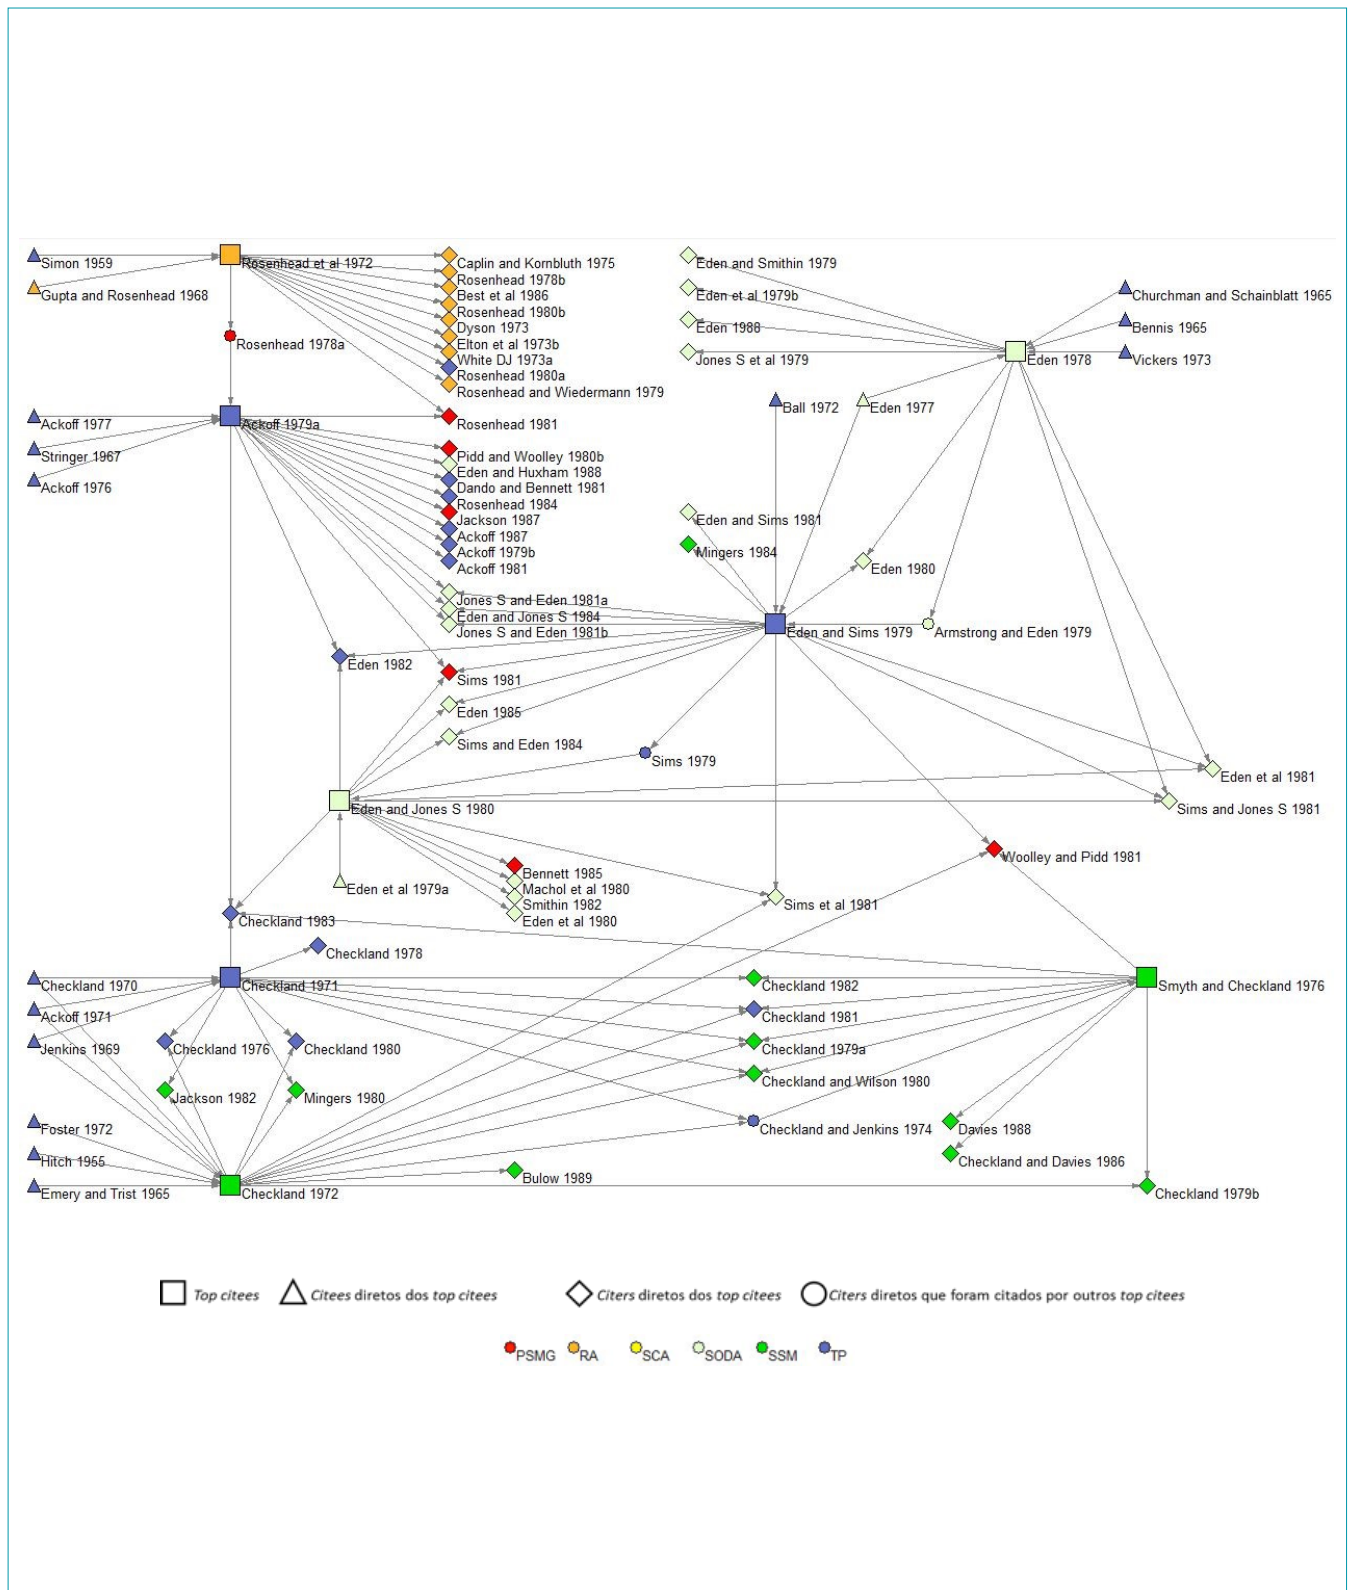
Simon 1959
Gupta and Rosenhead 1968
Rosenhead et al 1972
Caplin and Kornbluth 1975
Rosenhead 1978b
Best et al 1986
Rosenhead 1980b
Dyson 1973
Elton et al 1973b
White DJ 1973a
Rosenhead 1980a
Rosenhead and Wiedermann 1979
Rosenhead 1978a
Eden and Smithin 1979
Eden et al 1979b
Eden 1986
Jones S et al 1979
Churchman and Schainblatt 1965
Bennis 1965
Vickers 1973
Eden 1978
Ackoff 1977
Stringer 1967
Ackoff 1976
Ackoff 1979a
Rosenhead 1981
Ball 1972
Eden 1977
Pidd and Woolley 1980b
Eden and Huxham 1988
Dando and Bennett 1981
Rosenhead 1984
Jackson 1987
Ackoff 1987
Ackoff 1979b
Ackoff 1981
Eden and Sims 1981
Mingers 1984
Eden 1980
Jones S and Eden 1981a
Eden and Jones S 1984
Jones S and Eden 1981b
Eden and Sims 1979
Armstrong and Eden 1979
Eden 1982
Sims 1981
Eden 1985
Sims and Eden 1984
Sims 1979
Eden et al 1981
Eden and Jones S 1980
Sims and Jones S 1981
Woolley and Pidd 1981
Bennett 1985
Machol et al 1980
Smithin 1982
Eden et al 1980
Eden et al 1979a
Sims et al 1981
Checkland 1983
Checkland 1978
Checkland 1970
Checkland 1971
Checkland 1982
Smyth and Checkland 1976
Ackoff 1971
Checkland 1981
Jenkins 1969
Checkland 1976
Checkland 1980
Checkland 1979a
Checkland and Wilson 1980
Jackson 1982
Mingers 1980
Foster 1972
Checkland and Jenkins 1974
Davies 1988
Hitch 1955
Checkland and Davies 1986
Bulow 1989
Emery and Trist 1965
Checkland 1972
Checkland 1979b

Top citees  Citees diretos dos top citees  Citers diretos dos top citees  Citers diretos que foram citados por outros top citees

PSMG  RA  SCA  SODA  SSM  TP